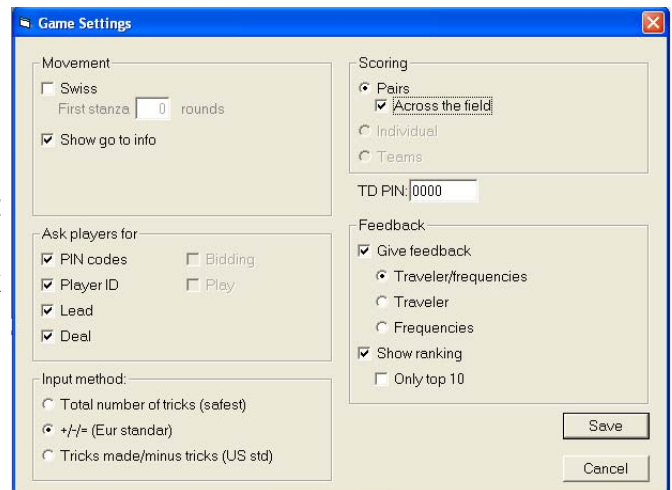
Game Settings

Movement
Swiss
First stanza 0 rounds
Show go to info

Ask players for
PIN codes
Player ID
Lead
Deal
Bidding
Play

Input method:
Total number of tricks (safest)
+/-/= (Eur standar)
Tricks made/minus tricks (US std)

Scoring
Pairs
Across the field
Individual
Teams

TD PIN: 0000

Feedback
Give feedback
Traveler/frequencies
Traveler
Frequencies
Show ranking
Only top 10

Save
Cancel